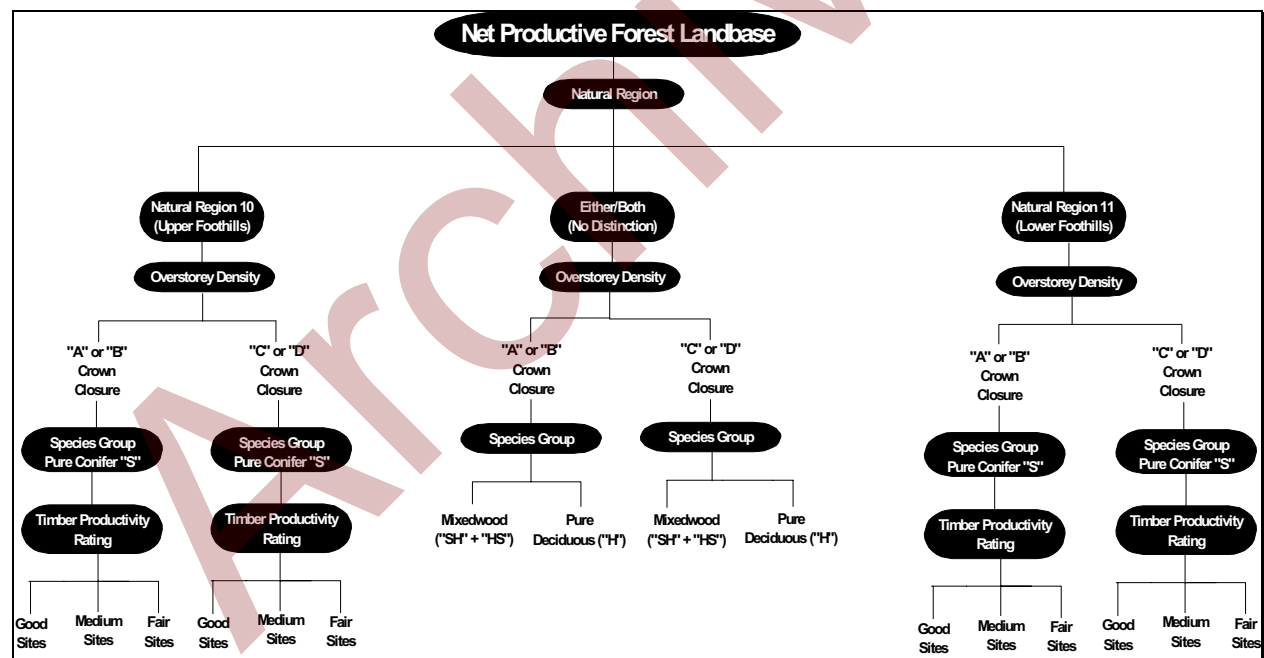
Net Productive Forest Landbase

Natural Region

Natural Region 10 (Upper Foothills)

Overstorey Density

"A" or "B" Crown Closure

Species Group Pure Conifer "S"

Timber Productivity Rating

Good Sites

Medium Sites

Fair Sites

"C" or "D" Crown Closure

Species Group Pure Conifer "S"

Timber Productivity Rating

Good Sites

Medium Sites

Fair Sites

Either/Both (No Distinction)

Overstorey Density

"A" or "B" Crown Closure

Species Group

Mixedwood ("SH" + "HS")

Pure Deciduous ("H")

"C" or "D" Crown Closure

Species Group

Mixedwood ("SH" + "HS")

Pure Deciduous ("H")

Natural Region 11 (Lower Foothills)

Overstorey Density

"A" or "B" Crown Closure

Species Group Pure Conifer "S"

Timber Productivity Rating

Good Sites

Medium Sites

Fair Sites

"C" or "D" Crown Closure

Species Group Pure Conifer "S"

Timber Productivity Rating

Good Sites

Medium Sites

Fair Sites

Archive